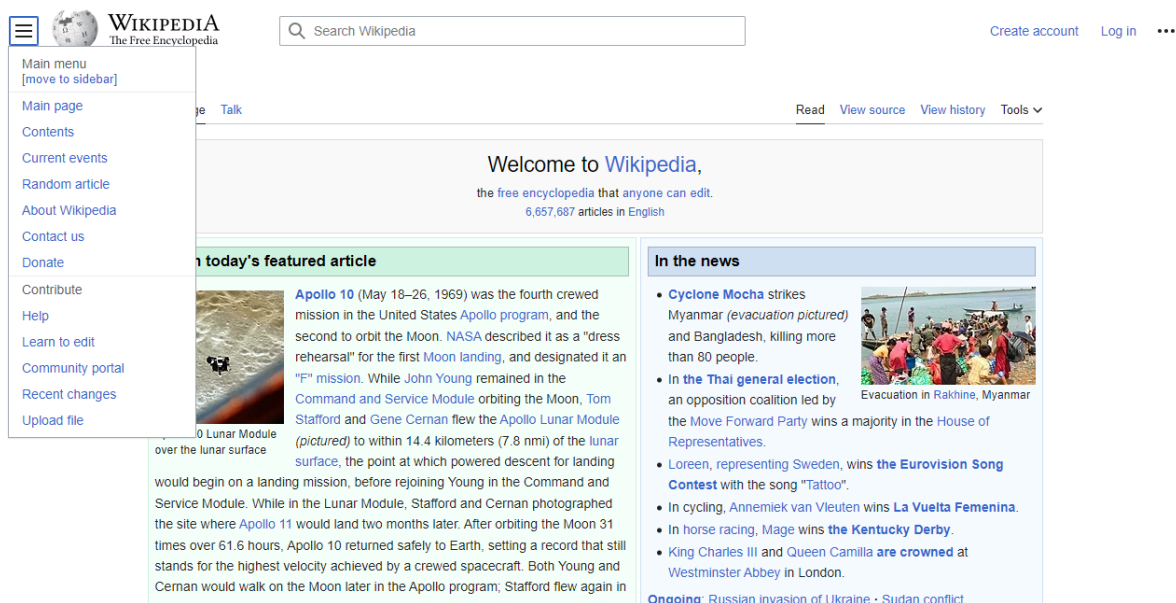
WIKIPEDIA
The Free Encyclopedia

Search Wikipedia

Create account Log in

Main menu
[move to sidebar]

Main page
Contents
Current events
Random article
About Wikipedia
Contact us
Donate

Contribute
Help
Learn to edit
Community portal
Recent changes
Upload file

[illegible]ge Talk

Read View source View history Tools

Welcome to Wikipedia,
the free encyclopedia that anyone can edit.
6,657,687 articles in English

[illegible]n today's featured article

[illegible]0 Lunar Module over the lunar surface

Apollo 10 (May 18–26, 1969) was the fourth crewed mission in the United States Apollo program, and the second to orbit the Moon. NASA described it as a "dress rehearsal" for the first Moon landing, and designated it an "F" mission. While John Young remained in the Command and Service Module orbiting the Moon, Tom Stafford and Gene Cernan flew the Apollo Lunar Module (pictured) to within 14.4 kilometers (7.8 nmi) of the lunar surface, the point at which powered descent for landing would begin on a landing mission, before rejoining Young in the Command and Service Module. While in the Lunar Module, Stafford and Cernan photographed the site where Apollo 11 would land two months later. After orbiting the Moon 31 times over 61.6 hours, Apollo 10 returned safely to Earth, setting a record that still stands for the highest velocity achieved by a crewed spacecraft. Both Young and Cernan would walk on the Moon later in the Apollo program; Stafford flew again in

In the news

Evacuation in Rakhine, Myanmar

- Cyclone Mocha strikes Myanmar (evacuation pictured) and Bangladesh, killing more than 80 people.
- In the Thai general election, an opposition coalition led by the Move Forward Party wins a majority in the House of Representatives.
- Loreen, representing Sweden, wins the Eurovision Song Contest with the song "Tattoo".
- In cycling, Annemiek van Vleuten wins La Vuelta Femenina.
- In horse racing, Mage wins the Kentucky Derby.
- King Charles III and Queen Camilla are crowned at Westminster Abbey in London.

Ongoing: Russian invasion of Ukraine · Sudan conflict